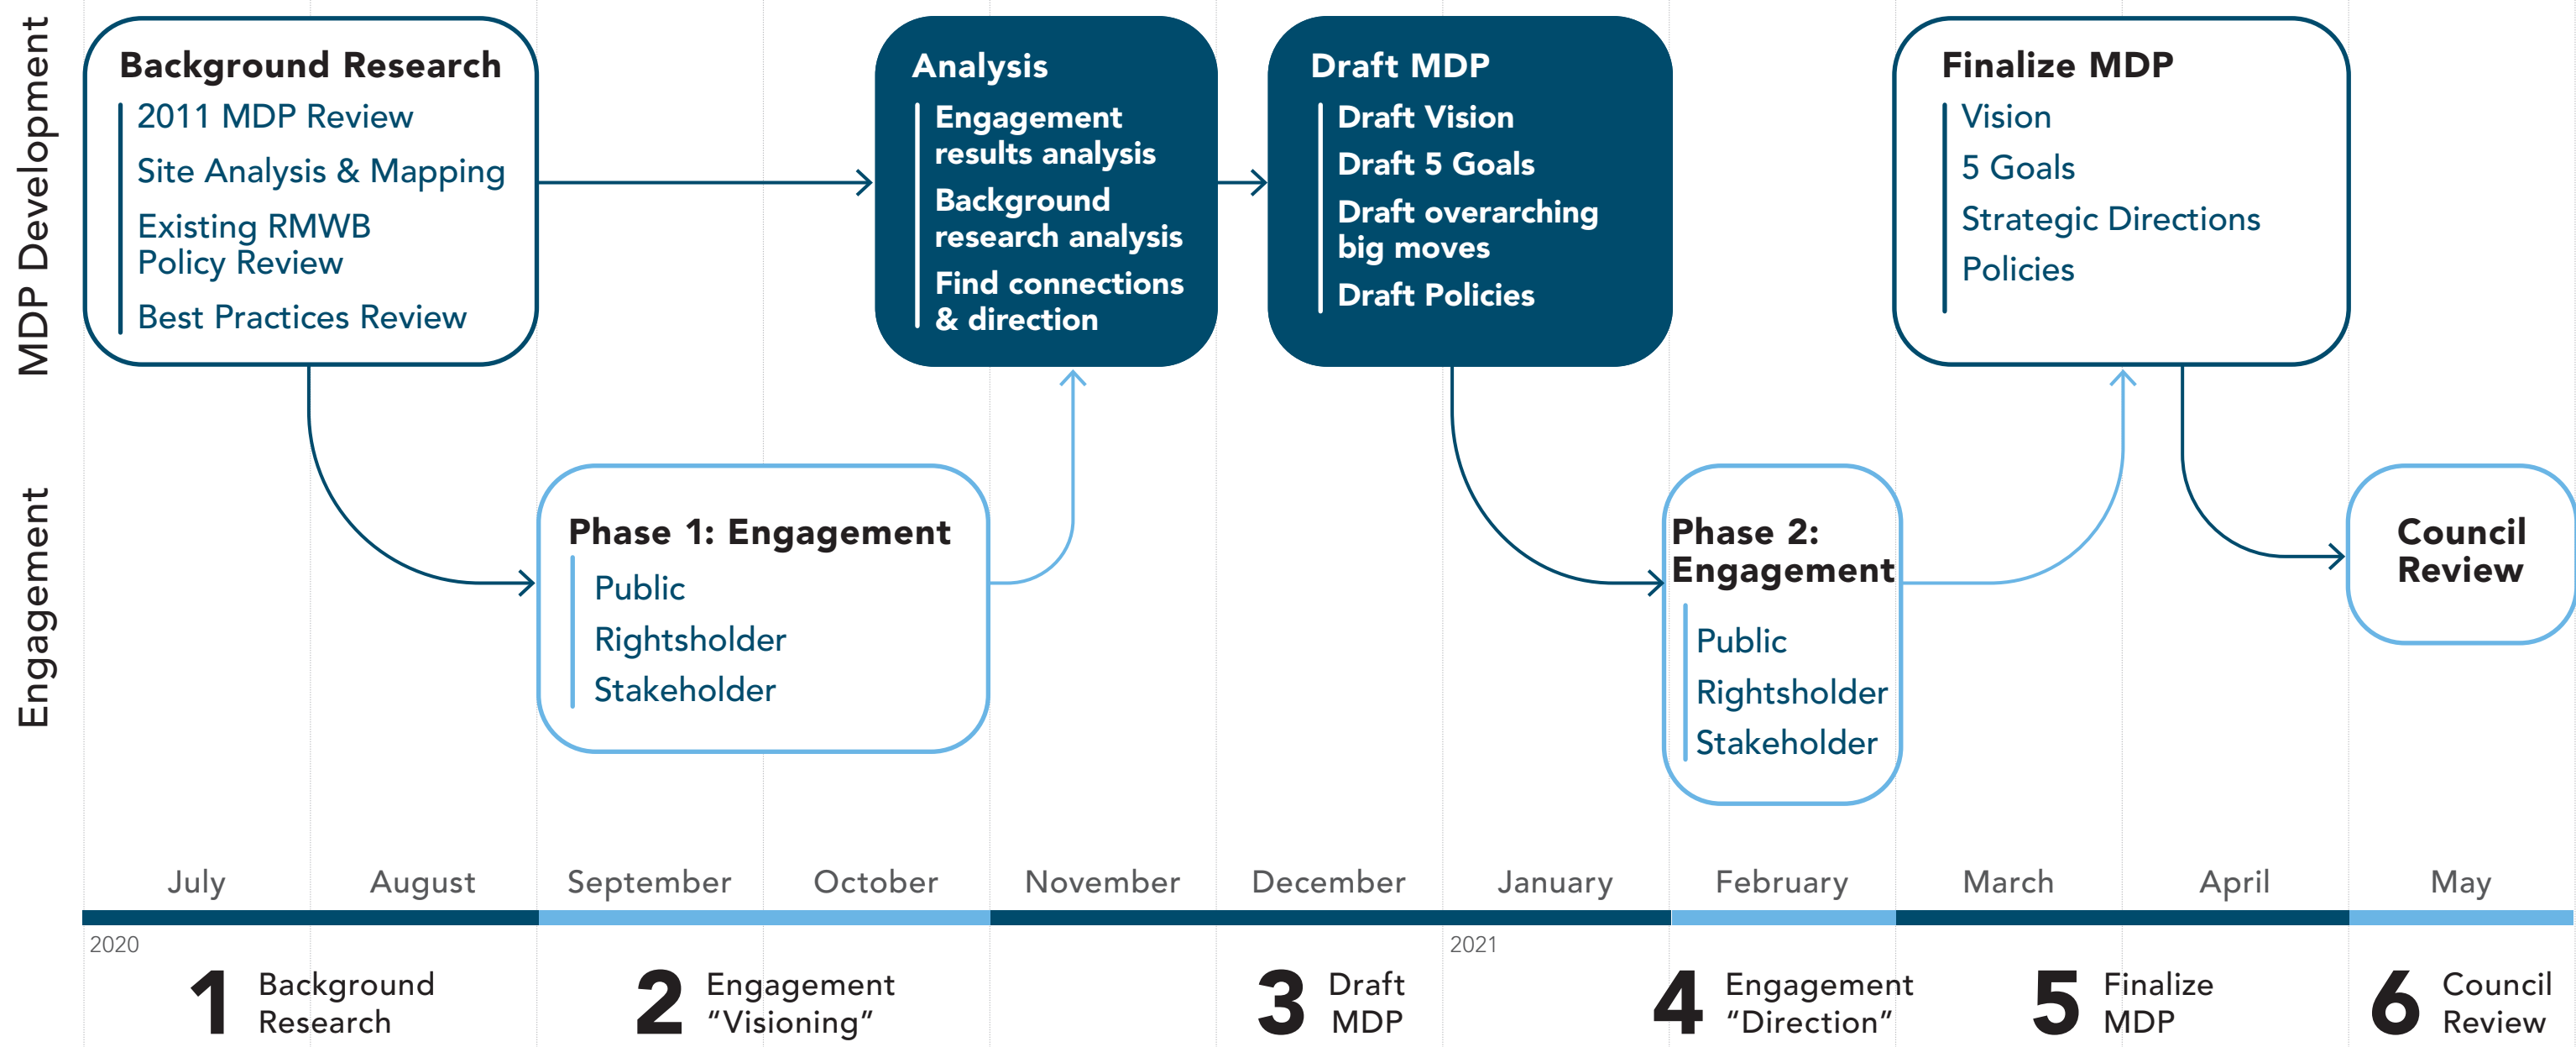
MDP Development

Engagement

Background Research
2011 MDP Review
Site Analysis & Mapping
Existing RMWB Policy Review
Best Practices Review

Analysis
Engagement results analysis
Background research analysis
Find connections & direction

Draft MDP
Draft Vision
Draft 5 Goals
Draft overarching big moves
Draft Policies

Finalize MDP
Vision
5 Goals
Strategic Directions
Policies

Phase 1: Engagement
Public
Rightsholder
Stakeholder

Phase 2: Engagement
Public
Rightsholder
Stakeholder

Council Review

July August September October November December January February March April May

2020

2021

1 Background Research

2 Engagement "Visioning"

3 Draft MDP

4 Engagement "Direction"

5 Finalize MDP

6 Council Review